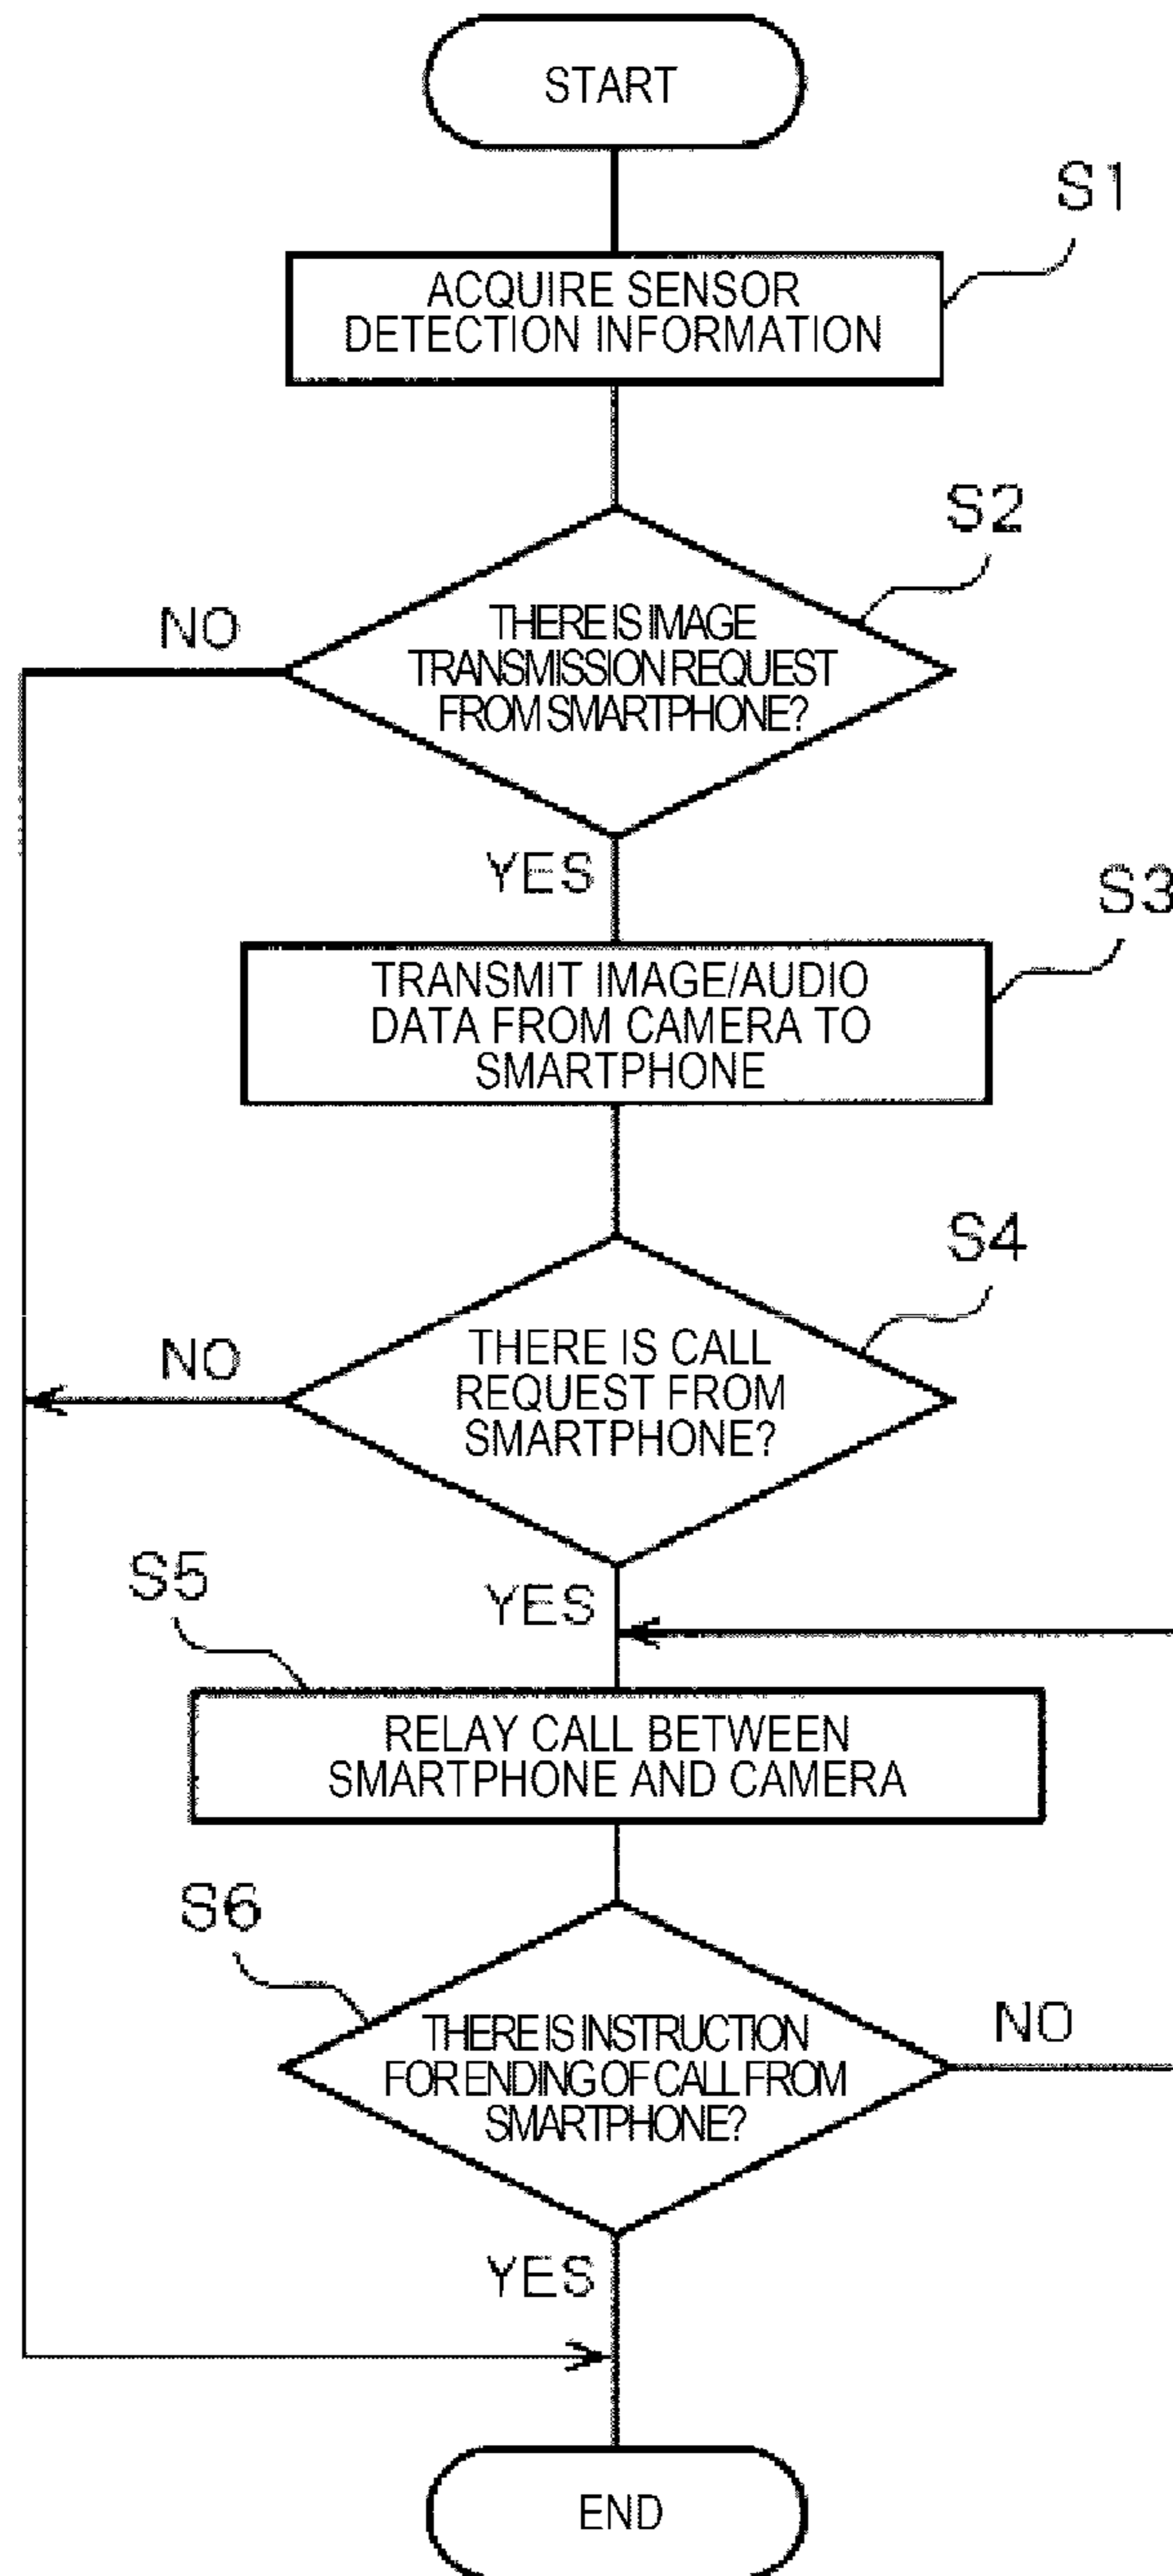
START

S1

ACQUIRE SENSOR DETECTION INFORMATION

S2

NO

THERE IS IMAGE TRANSMISSION REQUEST FROM SMARTPHONE?

YES

S3

TRANSMIT IMAGE/AUDIO DATA FROM CAMERA TO SMARTPHONE

S4

NO

THERE IS CALL REQUEST FROM SMARTPHONE?

S5

YES

RELAY CALL BETWEEN SMARTPHONE AND CAMERA

S6

THERE IS INSTRUCTION FOR ENDING OF CALL FROM SMARTPHONE?

NO

YES

END